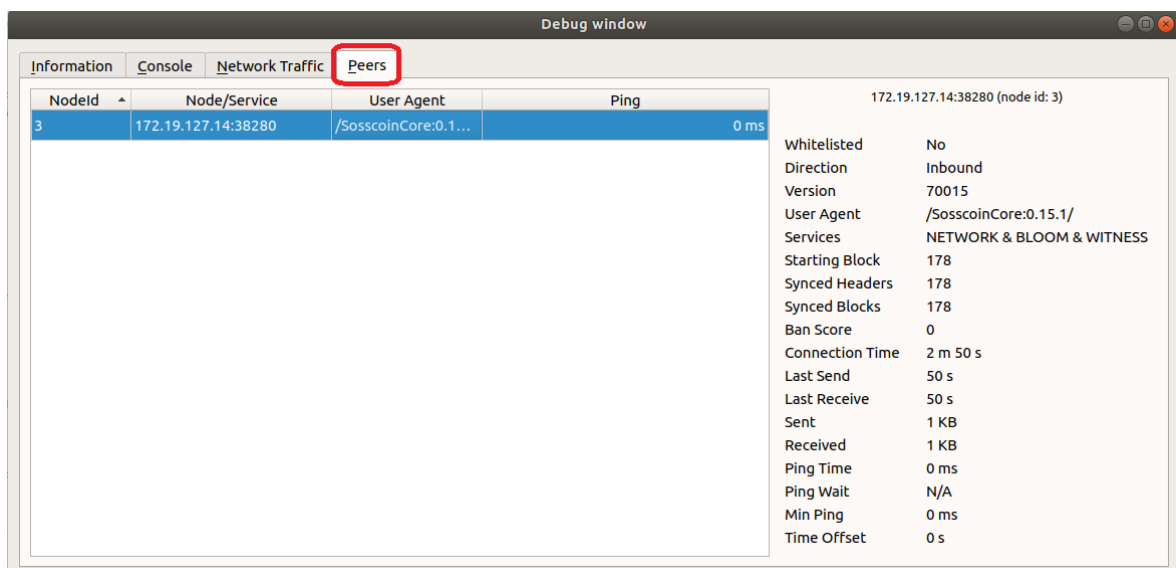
Debug window

Information Console Network Traffic Peers

| NodeId | Node/Service | User Agent | Ping |
|---|---|---|---|
| 3 | 172.19.127.14:38280 | /SosscoinCore:0.1... | 0 ms |

172.19.127.14:38280 (node id: 3)

| | |
|---|---|
| Whitelisted | No |
| Direction | Inbound |
| Version | 70015 |
| User Agent | /SosscoinCore:0.15.1/ |
| Services | NETWORK & BLOOM & WITNESS |
| Starting Block | 178 |
| Synced Headers | 178 |
| Synced Blocks | 178 |
| Ban Score | 0 |
| Connection Time | 2 m 50 s |
| Last Send | 50 s |
| Last Receive | 50 s |
| Sent | 1 KB |
| Received | 1 KB |
| Ping Time | 0 ms |
| Ping Wait | N/A |
| Min Ping | 0 ms |
| Time Offset | 0 s |